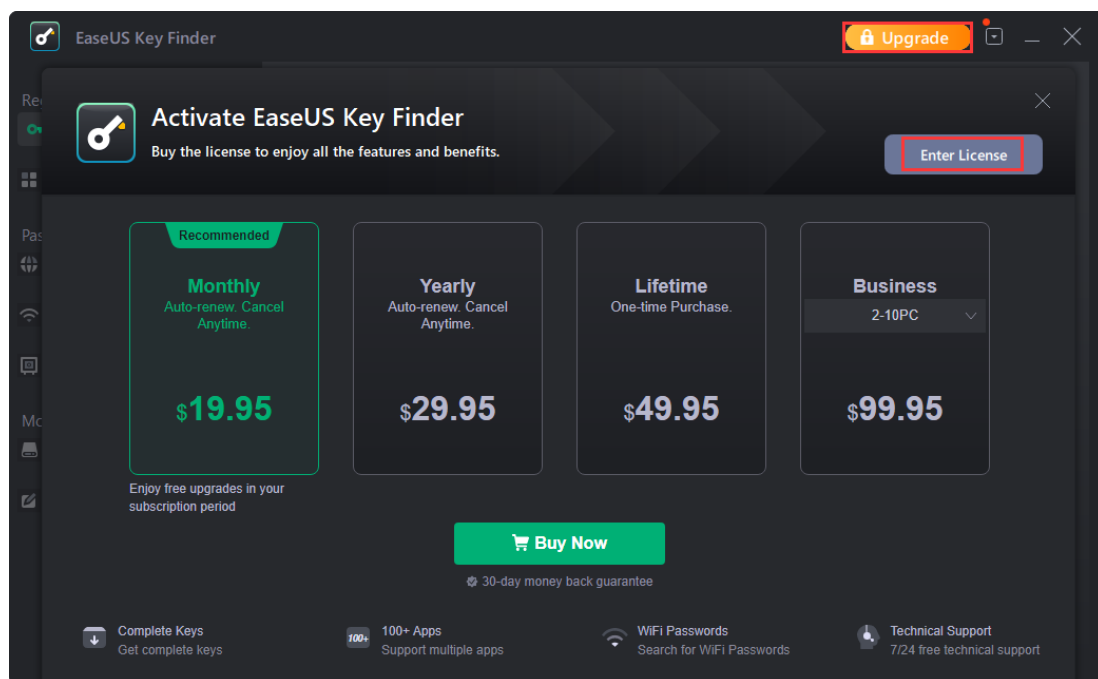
EaseUS Key Finder

Upgrade

Re

Pa

Mo

Activate EaseUS Key Finder

Buy the license to enjoy all the features and benefits.

Enter License

Recommended

Monthly
Auto-renew. Cancel Anytime.

$19.95

Enjoy free upgrades in your subscription period

Yearly
Auto-renew. Cancel Anytime.

$29.95

Lifetime
One-time Purchase.

$49.95

Business
2-10PC

$99.95

Buy Now

30-day money back guarantee

Complete Keys
Get complete keys

100+
100+ Apps
Support multiple apps

WiFi Passwords
Search for WiFi Passwords

Technical Support
7/24 free technical support